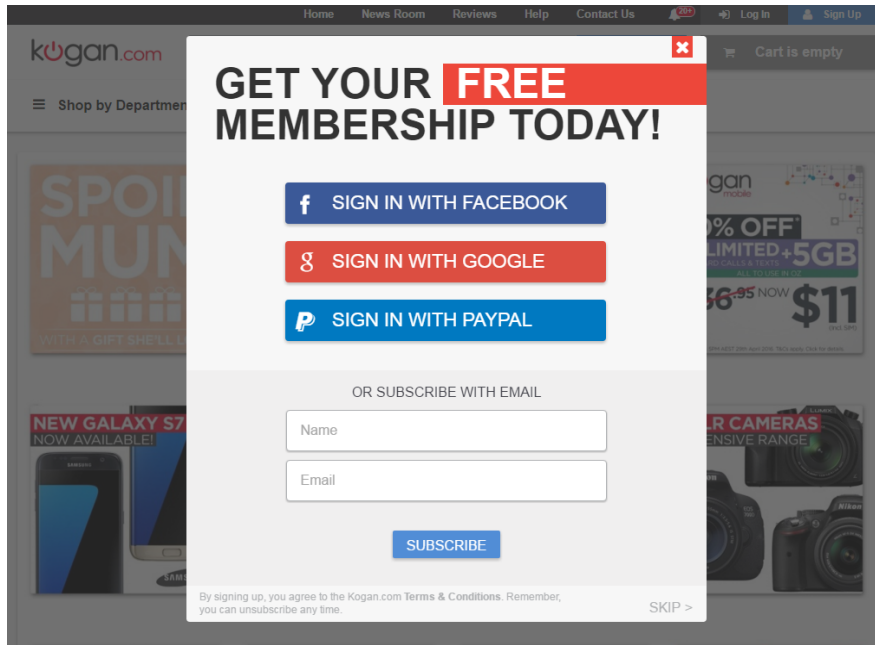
Home News Room Reviews Help Contact Us 20+ Log In Sign Up

kogan.com

Cart is empty

Shop by Department

SPOI
MUM
WITH A GIFT SHE'LL L

NEW GALAXY S7
NOW AVAILABLE!

SAMS

kogan mobile
0% OFF
LIMITED +5GB
ALL TO USE IN OZ
36.95 NOW $11

LR CAMERAS
ENSIVE RANGE

GET YOUR FREE MEMBERSHIP TODAY!

SIGN IN WITH FACEBOOK

SIGN IN WITH GOOGLE

SIGN IN WITH PAYPAL

OR SUBSCRIBE WITH EMAIL

Name

Email

SUBSCRIBE

By signing up, you agree to the Kogan.com Terms & Conditions. Remember, you can unsubscribe any time.

SKIP >